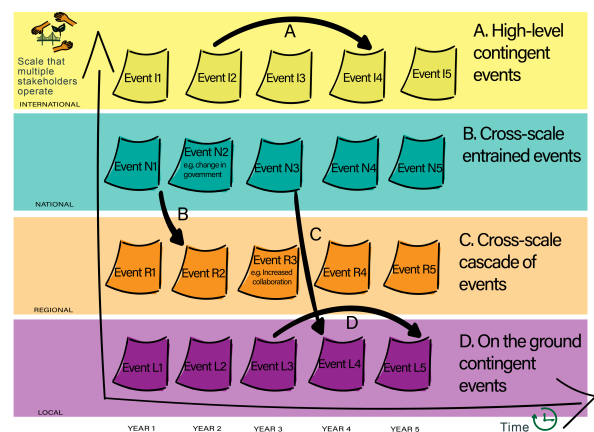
Scale that multiple stakeholders operate

INTERNATIONAL

A

Event I1

Event I2

Event I3

Event I4

Event I5

A. High-level contingent events

Event N1

Event N2
e.g. change in government

Event N3

Event N4

Event N5

B. Cross-scale entrained events

NATIONAL

B

C

Event R1

Event R2

Event R3
e.g. Increased collaboration

Event R4

Event R5

C. Cross-scale cascade of events

REGIONAL

D

Event L1

Event L2

Event L3

Event L4

Event L5

D. On the ground contingent events

LOCAL

YEAR 1

YEAR 2

YEAR 3

YEAR 4

YEAR 5

Time